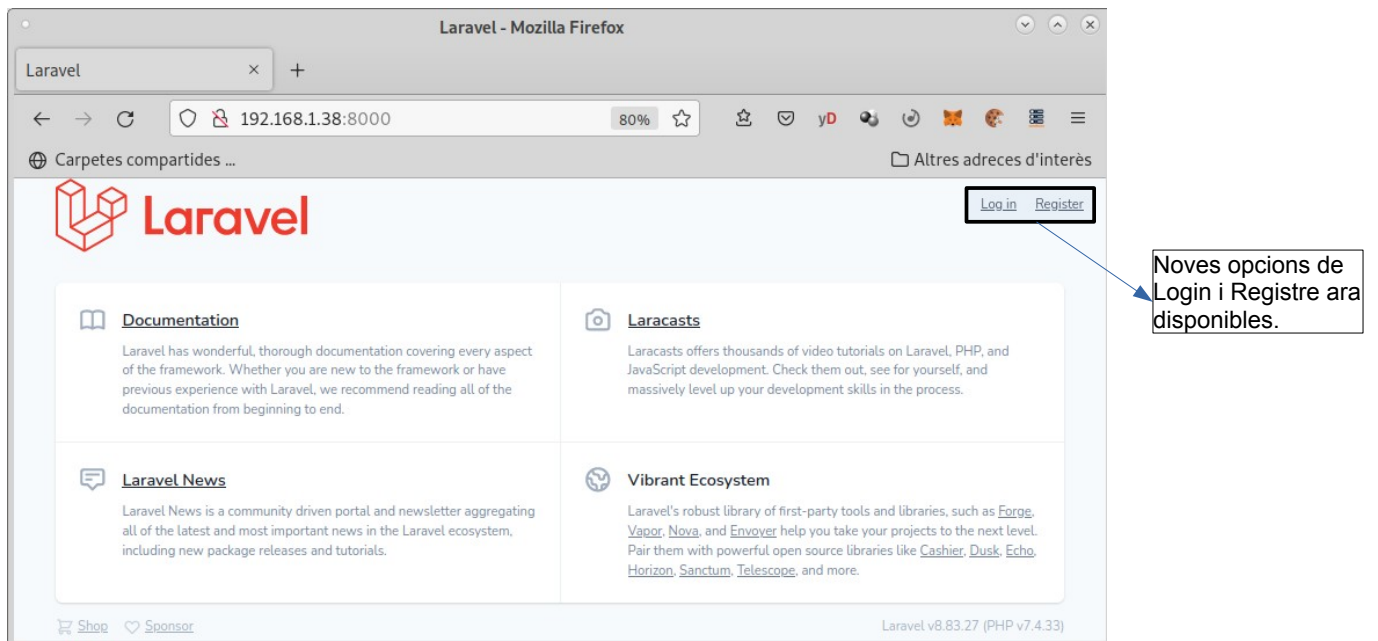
Laravel - Mozilla Firefox

Laravel ×

+

192.168.1.38:8000

80%

yD

Carpetes compartides ...

Altres adreces d'interès

Laravel

Log in Register

Noves opcions de Login i Registre ara disponibles.

Documentation

Laravel has wonderful, thorough documentation covering every aspect of the framework. Whether you are new to the framework or have previous experience with Laravel, we recommend reading all of the documentation from beginning to end.

Laracasts

Laracasts offers thousands of video tutorials on Laravel, PHP, and JavaScript development. Check them out, see for yourself, and massively level up your development skills in the process.

Laravel News

Laravel News is a community driven portal and newsletter aggregating all of the latest and most important news in the Laravel ecosystem, including new package releases and tutorials.

Vibrant Ecosystem

Laravel's robust library of first-party tools and libraries, such as Forge, Vapor, Nova, and Envoyer help you take your projects to the next level. Pair them with powerful open source libraries like Cashier, Dusk, Echo, Horizon, Sanctum, Telescope, and more.

Shop Sponsor

Laravel v8.83.27 (PHP v7.4.33)